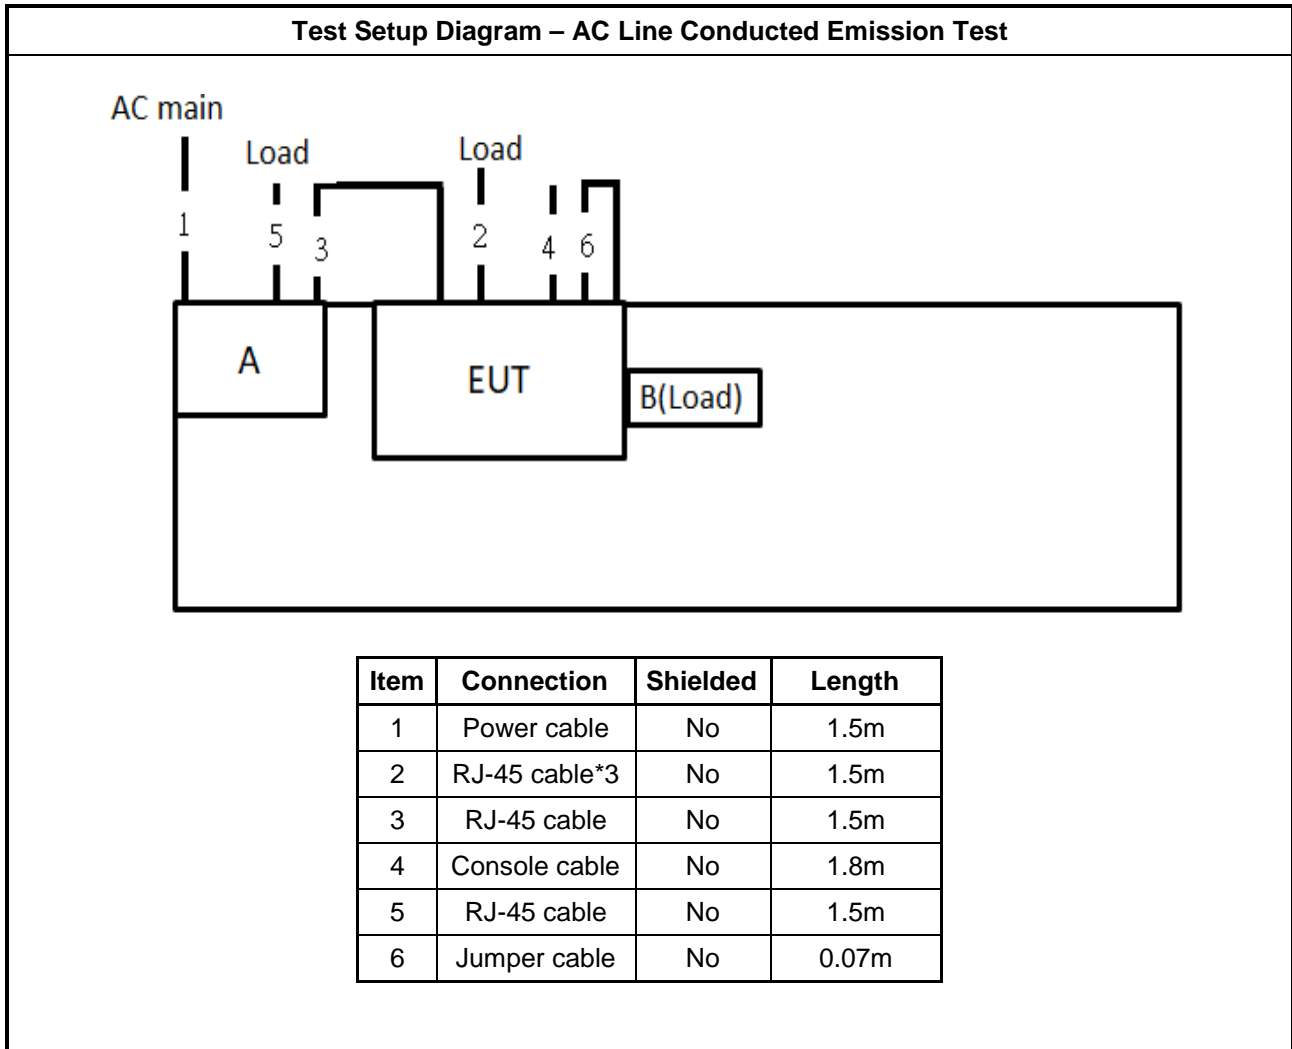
Test Setup Diagram – AC Line Conducted Emission Test

AC main

Load

Load

1

5

3

2

4

6

A

EUT

B(Load)

| Item | Connection | Shielded | Length |
|---|---|---|---|
| 1 | Power cable | No | 1.5m |
| 2 | RJ-45 cable*3 | No | 1.5m |
| 3 | RJ-45 cable | No | 1.5m |
| 4 | Console cable | No | 1.8m |
| 5 | RJ-45 cable | No | 1.5m |
| 6 | Jumper cable | No | 0.07m |